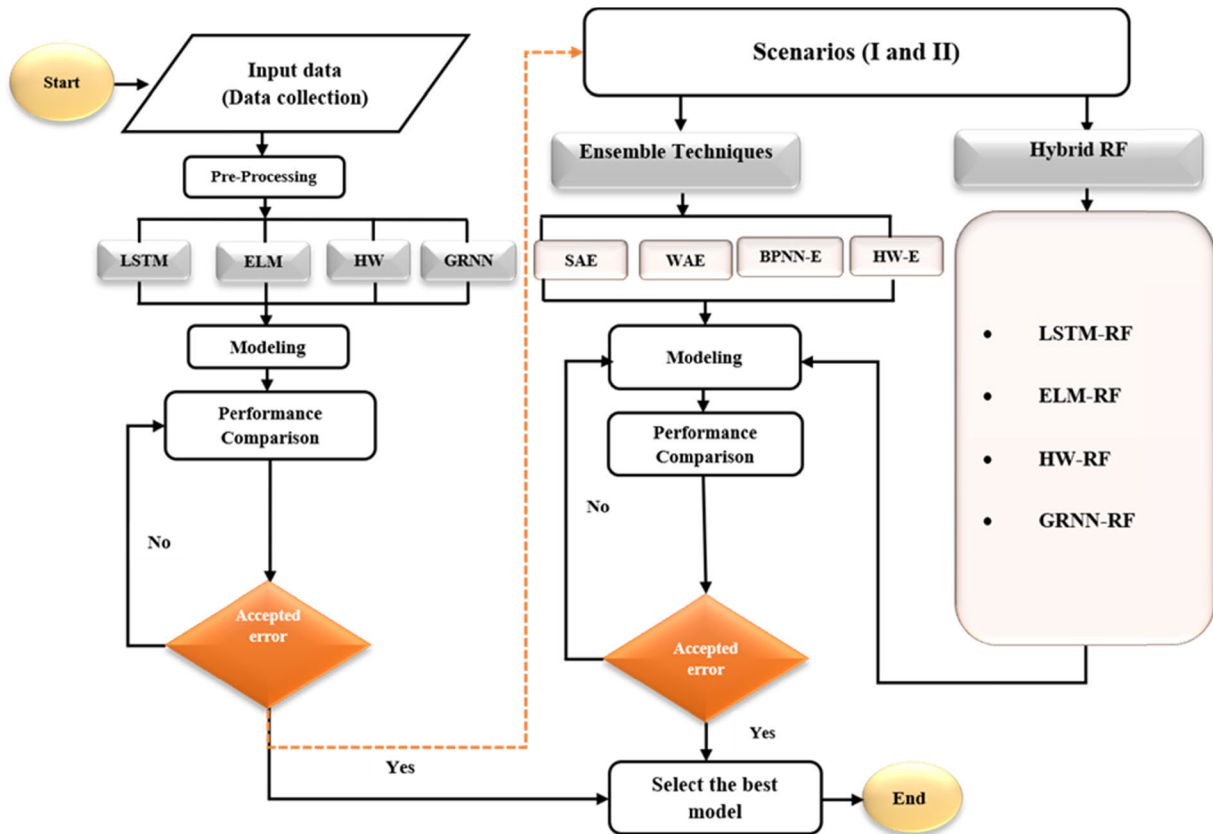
Start

Input data (Data collection)

Pre-Processing

LSTM

ELM

HW

GRNN

Modeling

Performance Comparison

No

Accepted error

Yes

Scenarios (I and II)

Ensemble Techniques

Hybrid RF

SAE

WAE

BPNN-E

HW-E

Modeling

Performance Comparison

No

Accepted error

Yes

- LSTM-RF
- ELM-RF
- HW-RF
- GRNN-RF

Select the best model

End